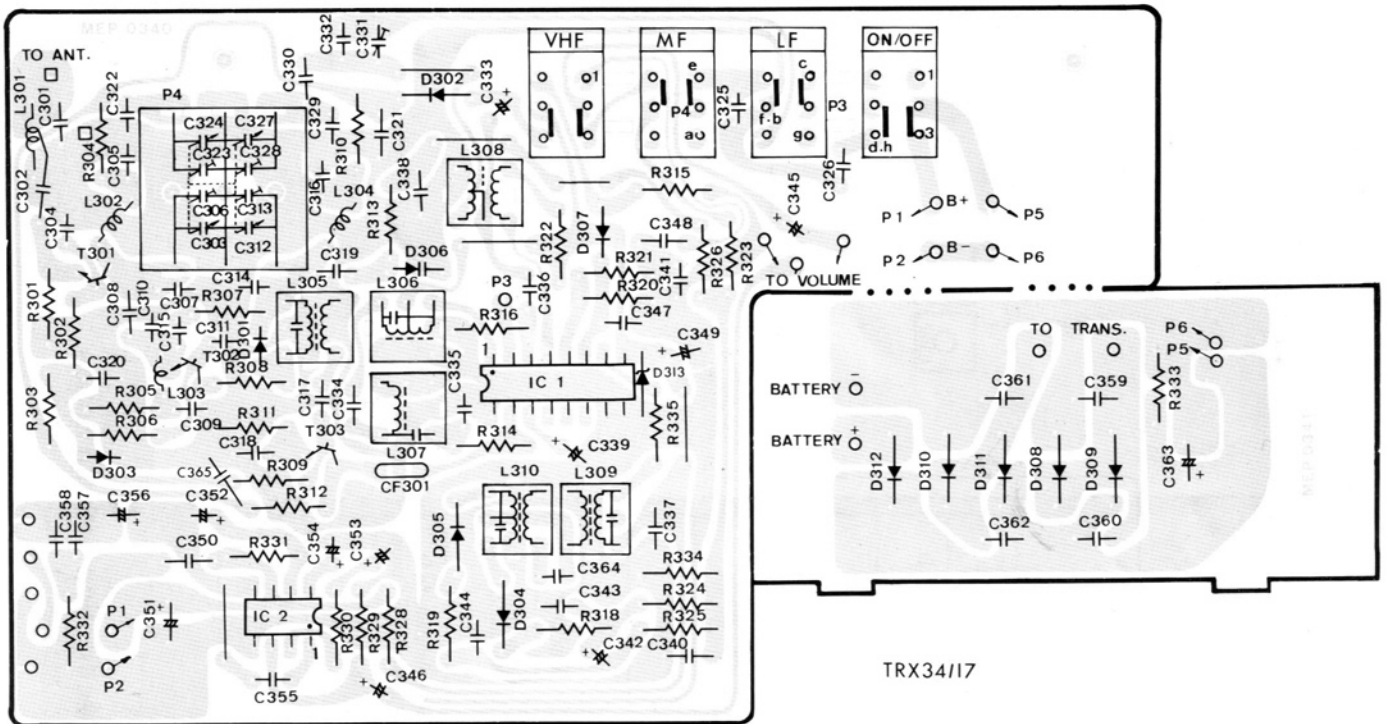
MEP 0340

TO ANT.

L301 C301 C322 R304 C305 C302 C304 L302 T301

P4 C324 C327 C323 C328 C306 C313 C303 C312

C332 C331 C330 C329 R310 C321 D302 C333 C316 L304 C338 R313 L308 C319 D306

VHF 1

MF e P4 a

C325

LF c f.b g P3

ON/OFF 1 3 d.h

C326

R315 D307 R322 C348 R326 R323 C345 TO VOLUME

P1 B+ P5
P2 B− P6

R301 R302 C308 C310 C307 C314 R307 C315 C311 T302 D301 L305 L306 P3 C336 R321 C341 R320 C347 R316 C349

C320 L303 R308 R305 R306 C309 R303 R311 C317 C334 C318 C335 IC 1 D313 R335 R314 C339 L307 T303 D303 C365 R309 R312 CF301

C358 C357 C356 C352 C350 R331 C354 C353 D305 L310 L309 C337 C364 C343 R334 R324 R325 R332 P1 C351 P2 IC 2 R330 R329 R328 R319 C344 D304 R318 C342 C340 C355 C346

TO TRANS.
P6
P5
BATTERY −
BATTERY +
C361 C359 R333
D312 D310 D311 D308 D309 C363
C362 C360
MEP0341

TRX34/17